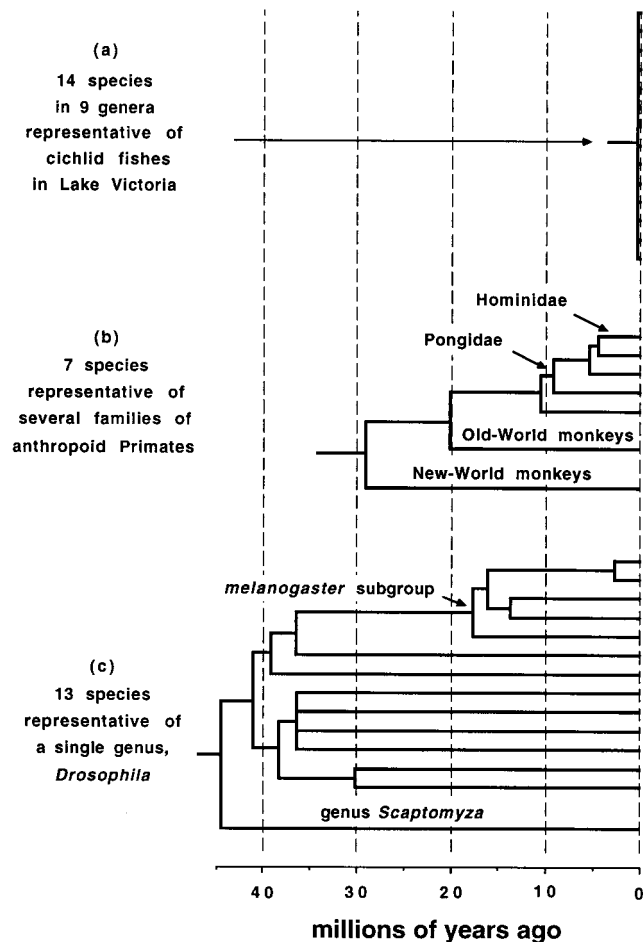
(a)
14 species in 9 genera representative of cichlid fishes in Lake Victoria

(b)
7 species representative of several families of anthropoid Primates

Hominidae

Pongidae

Old-World monkeys

New-World monkeys

(c)
13 species representative of a single genus, *Drosophila*

*melanogaster* subgroup

genus *Scaptomyza*

40 30 20 10 0

millions of years ago